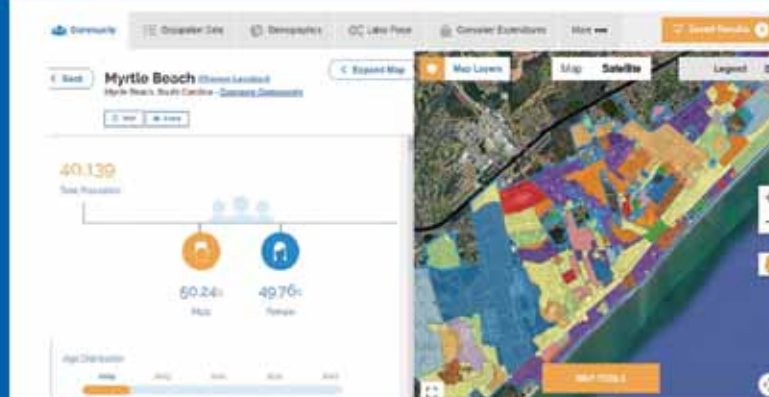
Community
Occupation Data
Demographics
Labor Force
Consumer Expenditures
More •••
Saved Results

< Back
Myrtle Beach (Change Location)
Myrtle Beach, South Carolina - Compare Community
< Expand Map
Map Layers
Map
Satellite
Legend

40,139
Total Population

50.24%
Male

49.76%
Female

Age Distribution

MAP TOOLS